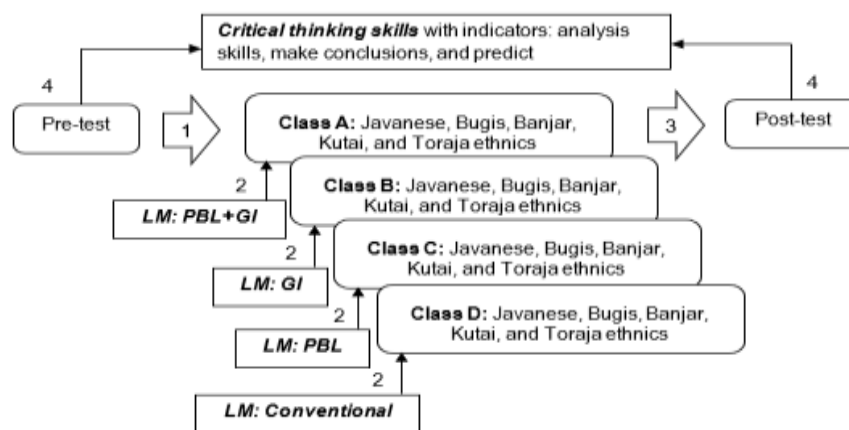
**Critical thinking skills** with indicators: analysis skills, make conclusions, and predict

4

4

Pre-test

1

**Class A:** Javanese, Bugis, Banjar, Kutai, and Toraja ethnics

3

Post-test

2

**Class B:** Javanese, Bugis, Banjar, Kutai, and Toraja ethnics

*LM: PBL+GI*

2

**Class C:** Javanese, Bugis, Banjar, Kutai, and Toraja ethnics

*LM: GI*

2

**Class D:** Javanese, Bugis, Banjar, Kutai, and Toraja ethnics

*LM: PBL*

2

*LM: Conventional*